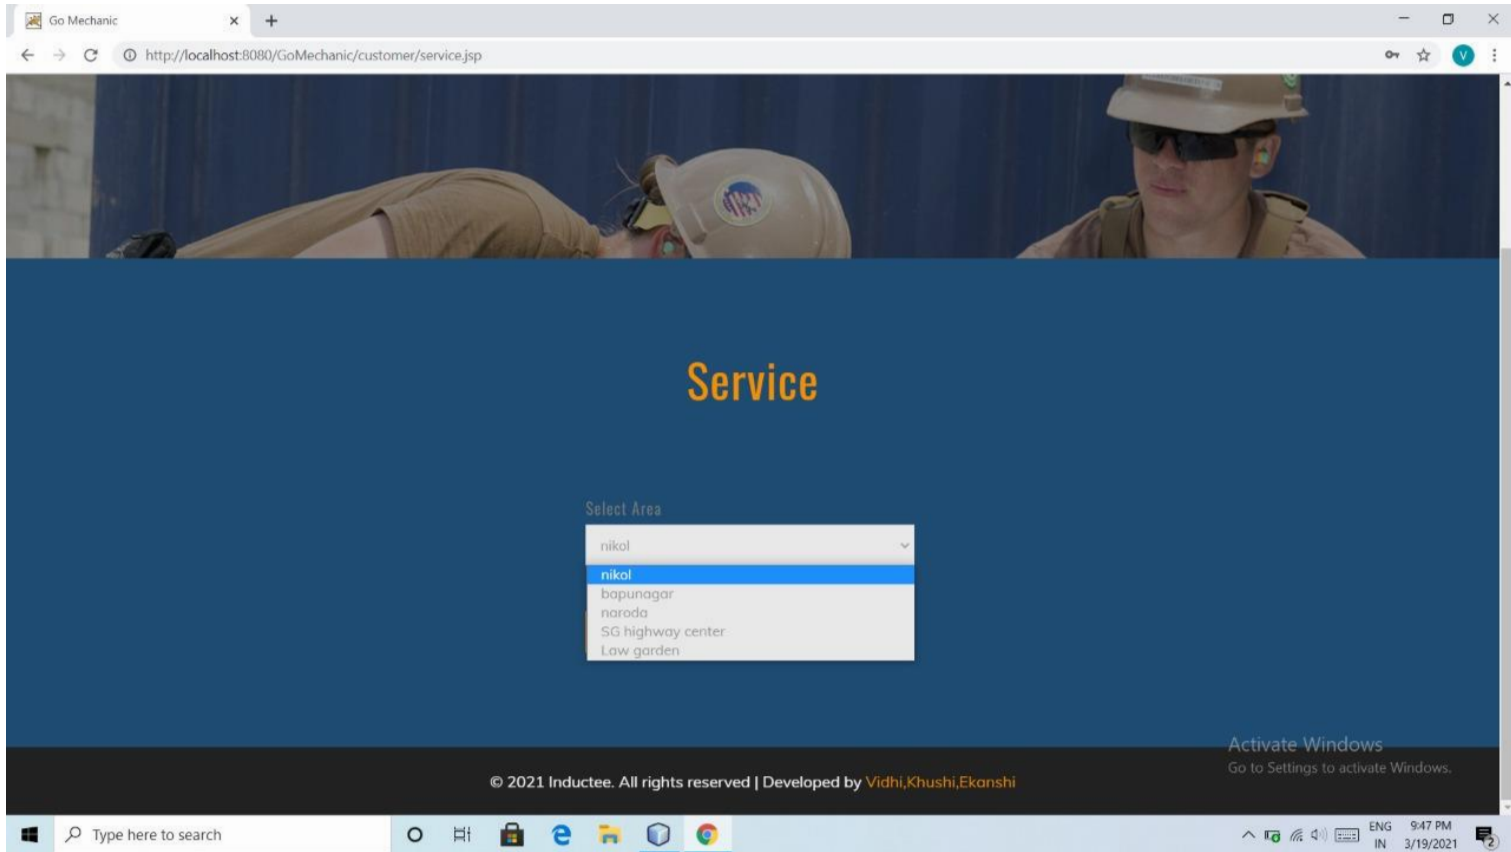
Go Mechanic ×

http://localhost:8080/GoMechanic/customer/service.jsp

V

Service

Select Area

nikol

nikol
bapunagar
naroda
SG highway center
Law garden

Activate Windows
Go to Settings to activate Windows.

© 2021 Inductee. All rights reserved | Developed by Vidhi,Khushi,Ekanshi

Type here to search

ENG IN 9:47 PM 3/19/2021

2